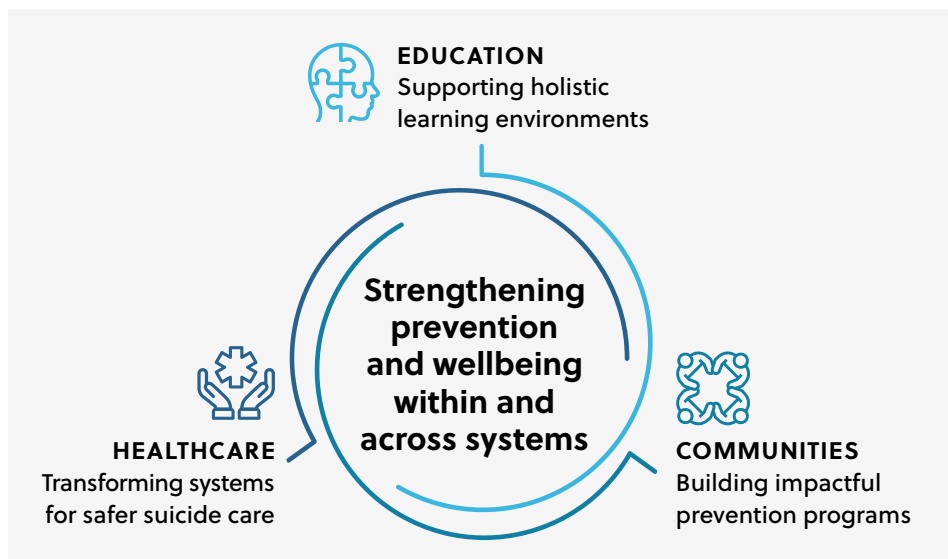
EDUCATION
Supporting holistic learning environments

Strengthening prevention and wellbeing within and across systems

HEALTHCARE
Transforming systems for safer suicide care

COMMUNITIES
Building impactful prevention programs